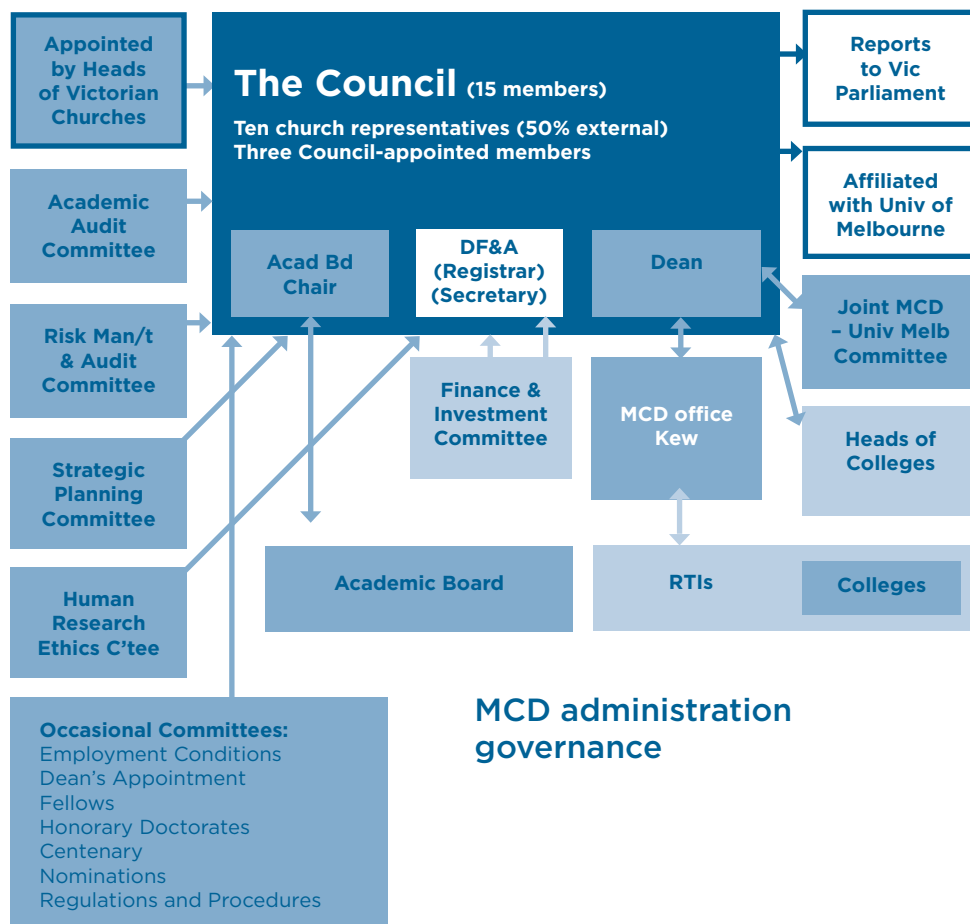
Appointed by Heads of Victorian Churches

The Council (15 members)
Ten church representatives (50% external)
Three Council-appointed members

Reports to Vic Parliament

Affiliated with Univ of Melbourne

Academic Audit Committee

Acad Bd Chair

DF&A (Registrar) (Secretary)

Dean

Joint MCD – Univ Melb Committee

Risk Man/t & Audit Committee

Finance & Investment Committee

MCD office Kew

Heads of Colleges

Strategic Planning Committee

Human Research Ethics C'tee

Academic Board

RTIs

Colleges

Occasional Committees:
Employment Conditions
Dean's Appointment
Fellows
Honorary Doctorates
Centenary
Nominations
Regulations and Procedures

MCD administration governance